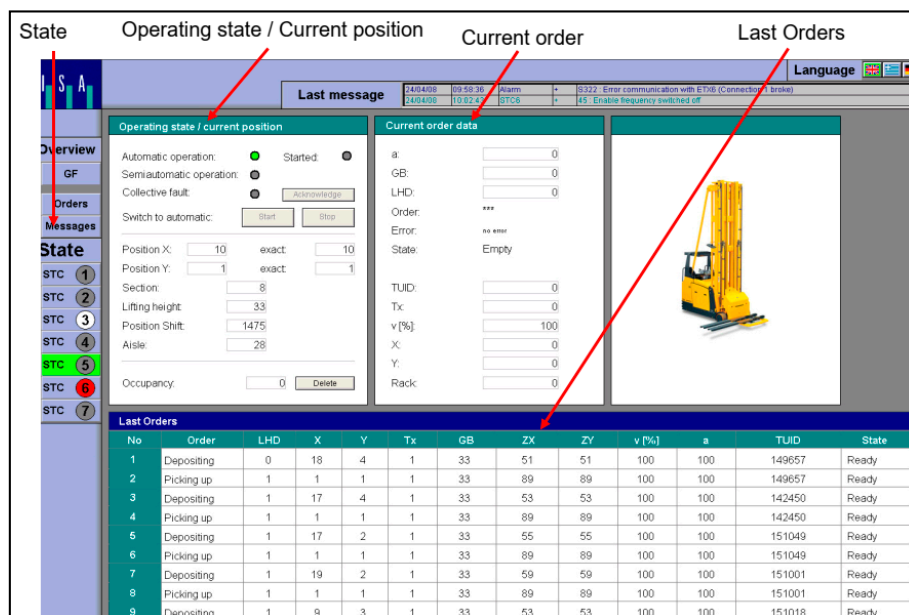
State

Operating state / Current position

Current order

Last Orders

I S A

Language

Last message

| 24/04/08 | 09:58:36 | Alarm | + | S322 : Error communication with ETX6 (Connection 1 broke) |
|---|---|---|---|---|
| 24/04/08 | 10:02:43 | STC6 | + | 45 : Enable frequency switched off |

Overview

GF

Orders

Messages

State

STC 1

STC 2

STC 3

STC 4

STC 5

STC 6

STC 7

Operating state / current position

Automatic operation:

Started:

Semiautomatic operation:

Collective fault:

Acknowledge

Switch to automatic:

Start

Stop

Position X: 10 exact: 10

Position Y: 1 exact: 1

Section: 8

Lifting height: 33

Position Shift: 1475

Aisle: 28

Occupancy: 0

Delete

Current order data

a: 0

GB: 0

LHD: 0

Order: ***

Error: no error

State: Empty

TUID: 0

Tx: 0

v [%]: 100

X: 0

Y: 0

Rack: 0

Last Orders

| No | Order | LHD | X | Y | Tx | GB | ZX | ZY | v [%] | a | TUID | State |
|---|---|---|---|---|---|---|---|---|---|---|---|---|
| 1 | Depositing | 0 | 18 | 4 | 1 | 33 | 51 | 51 | 100 | 100 | 149657 | Ready |
| 2 | Picking up | 1 | 1 | 1 | 1 | 33 | 89 | 89 | 100 | 100 | 149657 | Ready |
| 3 | Depositing | 1 | 17 | 4 | 1 | 33 | 53 | 53 | 100 | 100 | 142450 | Ready |
| 4 | Picking up | 1 | 1 | 1 | 1 | 33 | 89 | 89 | 100 | 100 | 142450 | Ready |
| 5 | Depositing | 1 | 17 | 2 | 1 | 33 | 55 | 55 | 100 | 100 | 151049 | Ready |
| 6 | Picking up | 1 | 1 | 1 | 1 | 33 | 89 | 89 | 100 | 100 | 151049 | Ready |
| 7 | Depositing | 1 | 19 | 2 | 1 | 33 | 59 | 59 | 100 | 100 | 151001 | Ready |
| 8 | Picking up | 1 | 1 | 1 | 1 | 33 | 89 | 89 | 100 | 100 | 151001 | Ready |
| 9 | Depositing | 1 | 9 | 3 | 1 | 33 | 53 | 53 | 100 | 100 | 151018 | Ready |